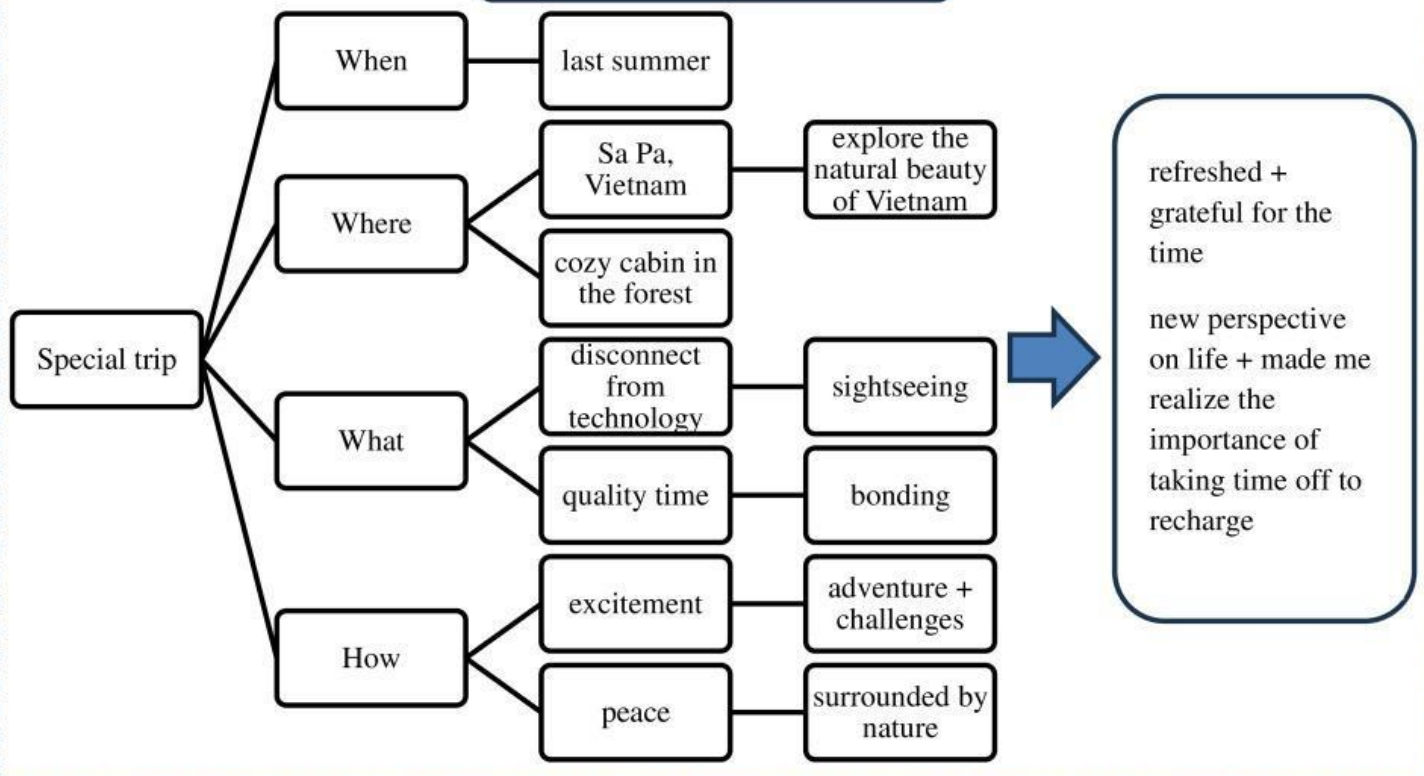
Special trip

When

last summer

Where

Sa Pa, Vietnam

explore the natural beauty of Vietnam

cozy cabin in the forest

What

disconnect from technology

sightseeing

quality time

bonding

How

excitement

adventure + challenges

peace

surrounded by nature

refreshed + grateful for the time

new perspective on life + made me realize the importance of taking time off to recharge